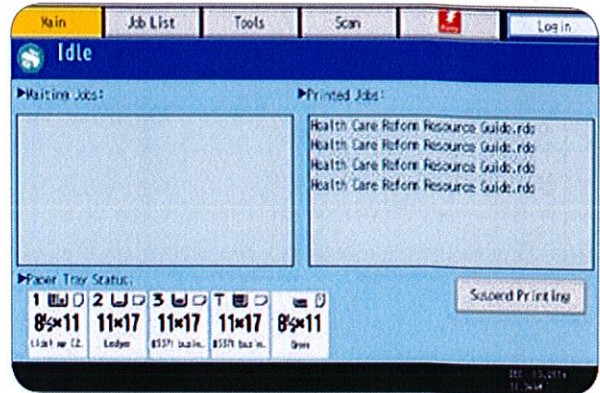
Main
Job List
Tools
Scan
Login

Idle

▶Waiting Jobs:

▶Printed Jobs:

Health Care Reform Resource Guide.rdo
Health Care Reform Resource Guide.rdo
Health Care Reform Resource Guide.rdo
Health Care Reform Resource Guide.rdo

▶Paper Tray Status:

1 $8\frac{1}{2}\times11$ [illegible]
2 $11\times17$ Ledger
3 $11\times17$ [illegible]
T $11\times17$ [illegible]
$8\frac{1}{2}\times11$ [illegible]

Suspend Printing

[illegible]